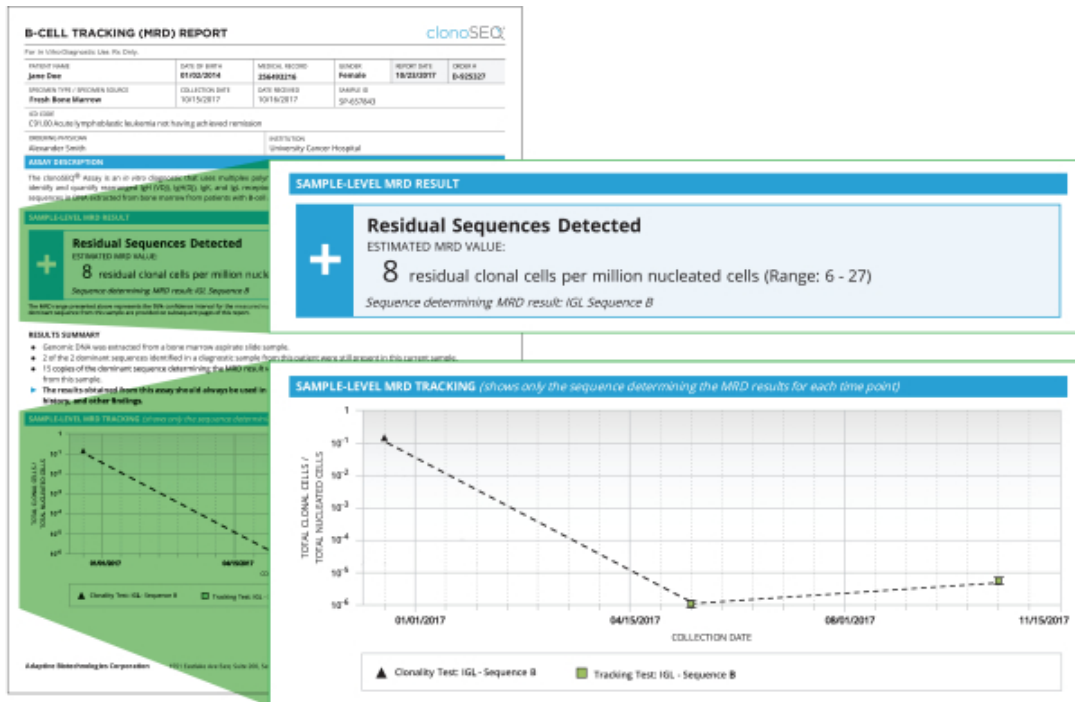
B-CELL TRACKING (MRD) REPORT

clonoSEQ

For In Vitro Diagnostic Use. Rx Only.

| PATIENT NAME | DATE OF BIRTH | MEDICAL RECORD | GENDER | REPORT DATE | ORDER # |
|---|---|---|---|---|---|
| Jane Doe | 01/02/2014 | 236493216 | Female | 10/23/2017 | D-525327 |
| SPECIMEN TYPE / SPECIMEN SOURCE | COLLECTION DATE | DATE RECEIVED | SAMPLE ID | | |
| Fresh Bone Marrow | 10/15/2017 | 10/16/2017 | SP-657843 | | |

ICD CODE
C91.00 Acute lymphoblastic leukemia not having achieved remission

ORDERING PHYSICIAN
Alexander Smith

INSTITUTION
University Cancer Hospital

ASSAY DESCRIPTION

The clonoSEQ® Assay is an in vitro diagnostic that uses multiplex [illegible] identify and quantify rearranged IgH (VDJ), IgH(DJ), IgK, and IgL recepto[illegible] sequences in DNA extracted from bone marrow from patients with B-cell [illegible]

SAMPLE-LEVEL MRD RESULT

Residual Sequences Detected
ESTIMATED MRD VALUE:
8 residual clonal cells per million nucleated cells (Range: 6 - 27)
Sequence determining MRD result: IGL Sequence B

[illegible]

RESULTS SUMMARY
• Genomic DNA was extracted from a bone marrow aspirate slide sample.
• 2 of the 2 dominant sequences identified in a diagnostic sample from this patient were still present in this current sample.
• 15 copies of the dominant sequence determining the MRD result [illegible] from this sample.
• The results obtained from this assay should always be used in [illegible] history, and other findings.

SAMPLE-LEVEL MRD TRACKING (shows only the sequence determining the MRD results for each time point)

1
$10^{-1}$
$10^{-2}$
$10^{-3}$
$10^{-4}$
$10^{-5}$
$10^{-6}$

TOTAL CLONAL CELLS / TOTAL NUCLEATED CELLS

01/01/2017
04/15/2017
08/01/2017
11/15/2017

COLLECTION DATE

Clonality Test: IGL - Sequence B
Tracking Test: IGL - Sequence B

Adaptive Biotechnologies Corporation
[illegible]